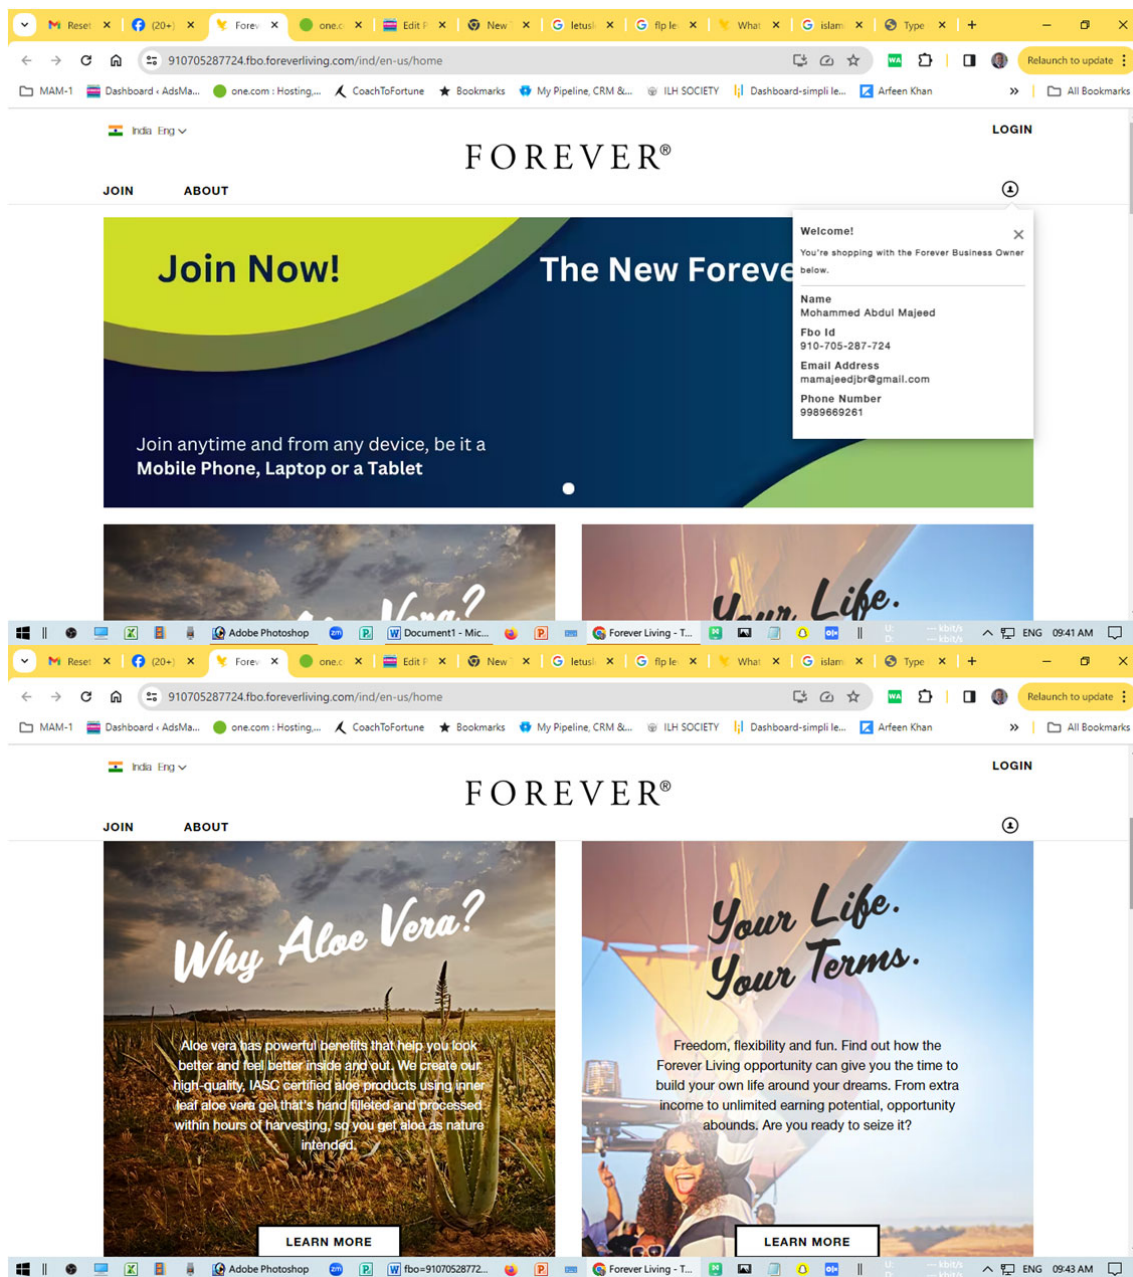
Reset (20+) Forev one.c Edit F New letusl flp le What islam Type

910705287724.fbo.foreverliving.com/ind/en-us/home

Relaunch to update

MAM-1 Dashboard ‹ AdsMa... one.com : Hosting,... CoachToFortune Bookmarks My Pipeline, CRM &... ILH SOCIETY Dashboard-simpli le... Arfeen Khan All Bookmarks

India Eng

LOGIN

FOREVER®

JOIN ABOUT

Join Now!

The New Foreve

Join anytime and from any device, be it a **Mobile Phone, Laptop or a Tablet**

Welcome!

You're shopping with the Forever Business Owner below.

Name
Mohammed Abdul Majeed
Fbo Id
910-705-287-724
Email Address
mamajeedjbr@gmail.com
Phone Number
9989669261

Vera?

Your Life.

Adobe Photoshop Document1 - Mic... Forever Living - T... ENG 09:41 AM

Reset (20+) Forev one.c Edit F New letusl flp le What islam Type

910705287724.fbo.foreverliving.com/ind/en-us/home

Relaunch to update

MAM-1 Dashboard ‹ AdsMa... one.com : Hosting,... CoachToFortune Bookmarks My Pipeline, CRM &... ILH SOCIETY Dashboard-simpli le... Arfeen Khan All Bookmarks

India Eng

LOGIN

FOREVER®

JOIN ABOUT

Why Aloe Vera?

Aloe vera has powerful benefits that help you look better and feel better inside and out. We create our high-quality, IASC certified aloe products using inner leaf aloe vera gel that's hand filleted and processed within hours of harvesting, so you get aloe as nature intended.

LEARN MORE

Your Life. Your Terms.

Freedom, flexibility and fun. Find out how the Forever Living opportunity can give you the time to build your own life around your dreams. From extra income to unlimited earning potential, opportunity abounds. Are you ready to seize it?

LEARN MORE

Adobe Photoshop fbo=91070528772... Forever Living - T... ENG 09:43 AM